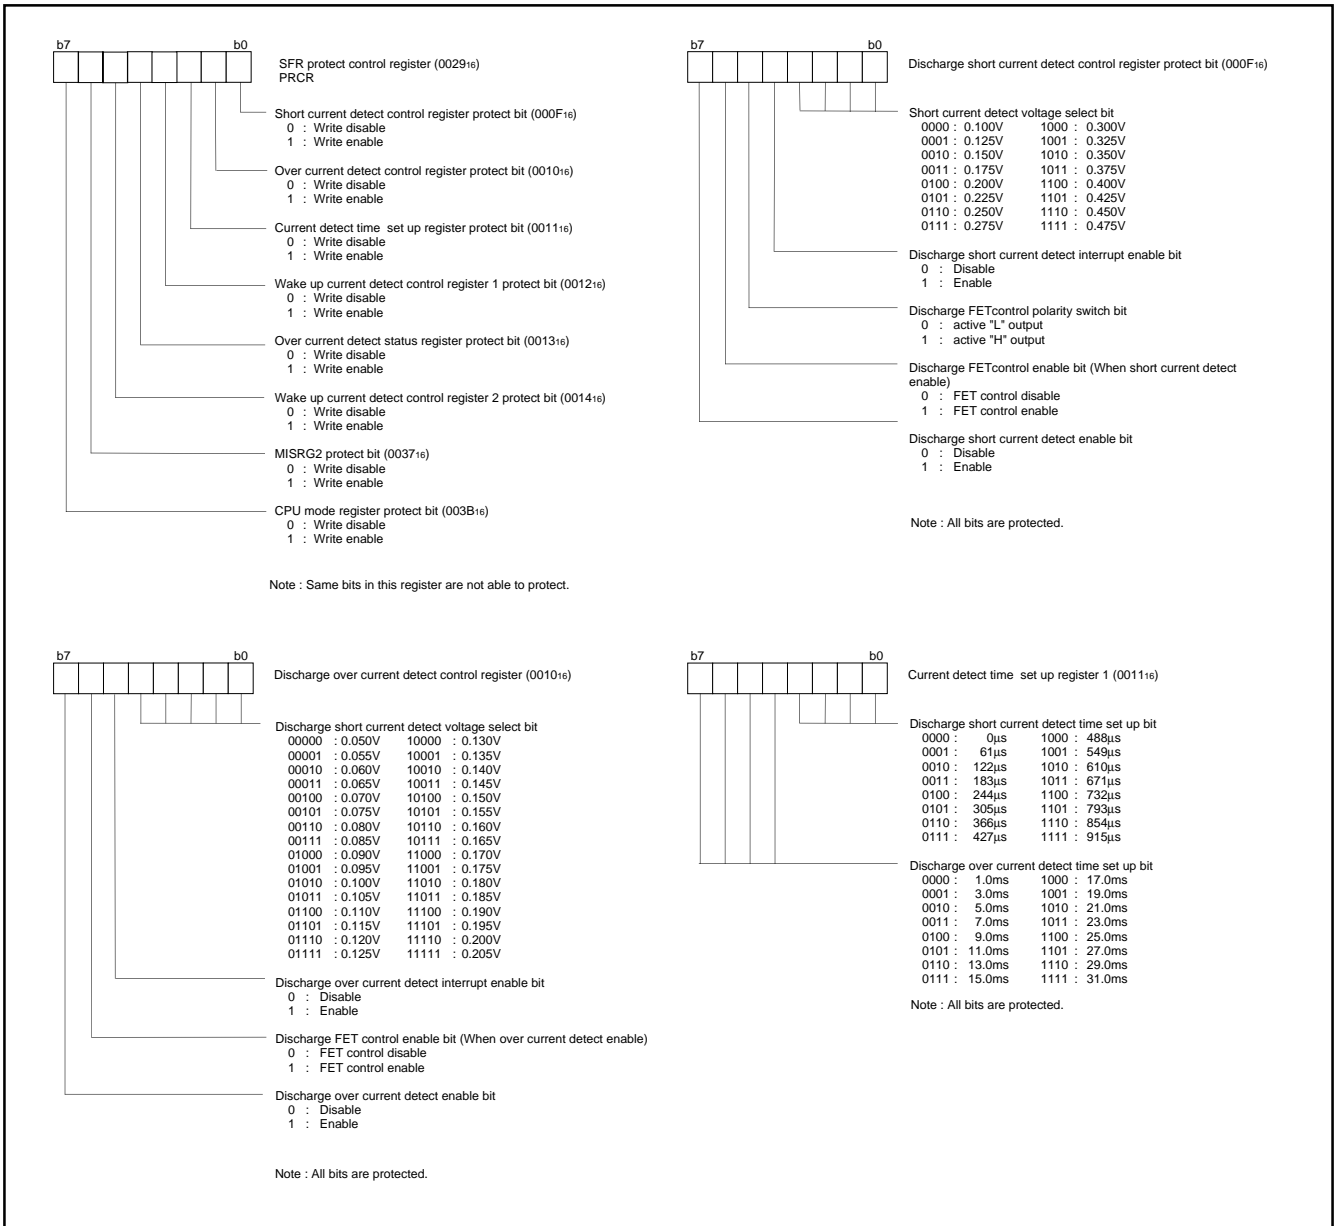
b7 b0

SFR protect control register ($0029_{16}$)
PRCR

Short current detect control register protect bit ($000F_{16}$)
0 : Write disable
1 : Write enable

Over current detect control register protect bit ($0010_{16}$)
0 : Write disable
1 : Write enable

Current detect time set up register protect bit ($0011_{16}$)
0 : Write disable
1 : Write enable

Wake up current detect control register 1 protect bit ($0012_{16}$)
0 : Write disable
1 : Write enable

Over current detect status register protect bit ($0013_{16}$)
0 : Write disable
1 : Write enable

Wake up current detect control register 2 protect bit ($0014_{16}$)
0 : Write disable
1 : Write enable

MISRG2 protect bit ($0037_{16}$)
0 : Write disable
1 : Write enable

CPU mode register protect bit ($003B_{16}$)
0 : Write disable
1 : Write enable

Note : Same bits in this register are not able to protect.

b7 b0

Discharge short current detect control register protect bit ($000F_{16}$)

Short current detect voltage select bit
0000 : 0.100V 1000 : 0.300V
0001 : 0.125V 1001 : 0.325V
0010 : 0.150V 1010 : 0.350V
0011 : 0.175V 1011 : 0.375V
0100 : 0.200V 1100 : 0.400V
0101 : 0.225V 1101 : 0.425V
0110 : 0.250V 1110 : 0.450V
0111 : 0.275V 1111 : 0.475V

Discharge short current detect interrupt enable bit
0 : Disable
1 : Enable

Discharge FETcontrol polarity switch bit
0 : active "L" output
1 : active "H" output

Discharge FETcontrol enable bit (When short current detect enable)
0 : FET control disable
1 : FET control enable

Discharge short current detect enable bit
0 : Disable
1 : Enable

Note : All bits are protected.

b7 b0

Discharge over current detect control register ($0010_{16}$)

Discharge short current detect voltage select bit
00000 : 0.050V 10000 : 0.130V
00001 : 0.055V 10001 : 0.135V
00010 : 0.060V 10010 : 0.140V
00011 : 0.065V 10011 : 0.145V
00100 : 0.070V 10100 : 0.150V
00101 : 0.075V 10101 : 0.155V
00110 : 0.080V 10110 : 0.160V
00111 : 0.085V 10111 : 0.165V
01000 : 0.090V 11000 : 0.170V
01001 : 0.095V 11001 : 0.175V
01010 : 0.100V 11010 : 0.180V
01011 : 0.105V 11011 : 0.185V
01100 : 0.110V 11100 : 0.190V
01101 : 0.115V 11101 : 0.195V
01110 : 0.120V 11110 : 0.200V
01111 : 0.125V 11111 : 0.205V

Discharge over current detect interrupt enable bit
0 : Disable
1 : Enable

Discharge FET control enable bit (When over current detect enable)
0 : FET control disable
1 : FET control enable

Discharge over current detect enable bit
0 : Disable
1 : Enable

Note : All bits are protected.

b7 b0

Current detect time set up register 1 ($0011_{16}$)

Discharge short current detect time set up bit
0000 : 0µs 1000 : 488µs
0001 : 61µs 1001 : 549µs
0010 : 122µs 1010 : 610µs
0011 : 183µs 1011 : 671µs
0100 : 244µs 1100 : 732µs
0101 : 305µs 1101 : 793µs
0110 : 366µs 1110 : 854µs
0111 : 427µs 1111 : 915µs

Discharge over current detect time set up bit
0000 : 1.0ms 1000 : 17.0ms
0001 : 3.0ms 1001 : 19.0ms
0010 : 5.0ms 1010 : 21.0ms
0011 : 7.0ms 1011 : 23.0ms
0100 : 9.0ms 1100 : 25.0ms
0101 : 11.0ms 1101 : 27.0ms
0110 : 13.0ms 1110 : 29.0ms
0111 : 15.0ms 1111 : 31.0ms

Note : All bits are protected.